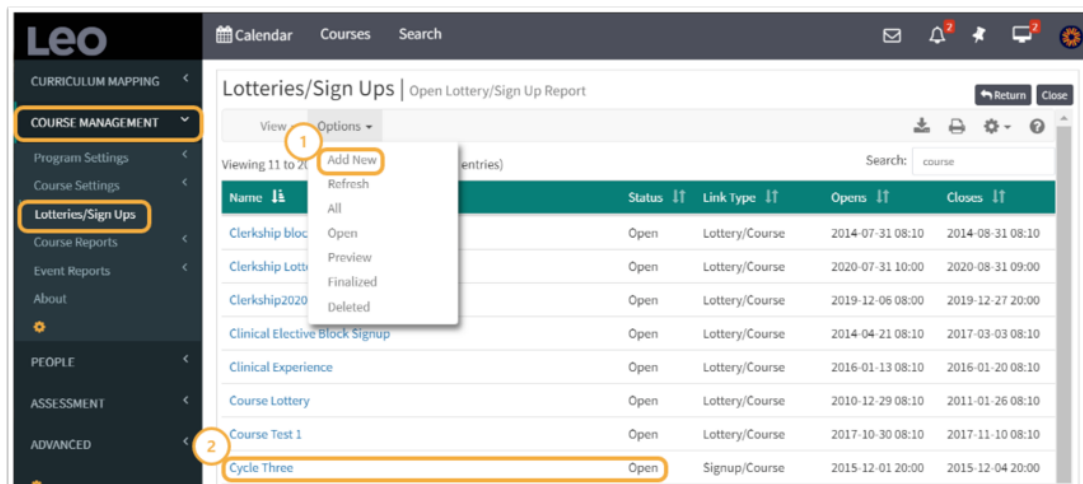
Leo

Calendar Courses Search

2 2

CURRICULUM MAPPING

COURSE MANAGEMENT

Program Settings

Course Settings

Lotteries/Sign Ups

Course Reports

Event Reports

About

PEOPLE

ASSESSMENT

ADVANCED

Lotteries/Sign Ups | Open Lottery/Sign Up Report

Return Close

View Options

1

Add New
Refresh
All
Open
Preview
Finalized
Deleted

Viewing 11 to 20 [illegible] entries)

Search: course

| Name | Status | Link Type | Opens | Closes |
|---|---|---|---|---|
| Clerkship bloc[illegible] | Open | Lottery/Course | 2014-07-31 08:10 | 2014-08-31 08:10 |
| Clerkship Lott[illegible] | Open | Lottery/Course | 2020-07-31 10:00 | 2020-08-31 09:00 |
| Clerkship2020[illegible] | Open | Lottery/Course | 2019-12-06 08:00 | 2019-12-27 20:00 |
| Clinical Elective Block Signup | Open | Lottery/Course | 2014-04-21 08:10 | 2017-03-03 08:10 |
| Clinical Experience | Open | Lottery/Course | 2016-01-13 08:10 | 2016-01-20 08:10 |
| Course Lottery | Open | Lottery/Course | 2010-12-29 08:10 | 2011-01-26 08:10 |
| Course Test 1 | Open | Lottery/Course | 2017-10-30 08:10 | 2017-11-10 08:10 |
| Cycle Three | Open | Signup/Course | 2015-12-01 20:00 | 2015-12-04 20:00 |

2